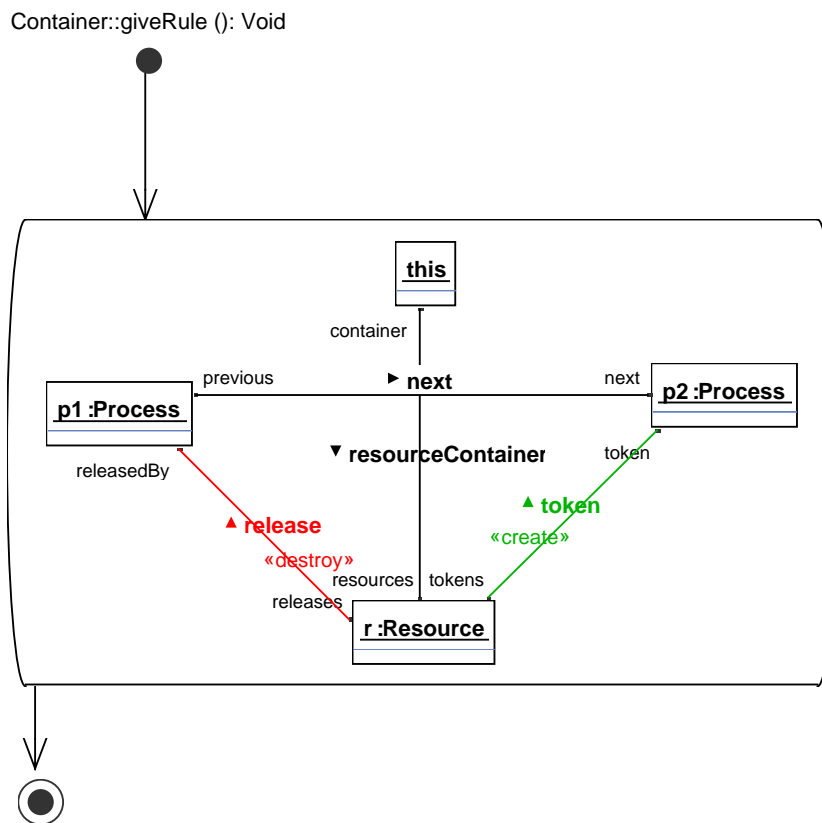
Container::giveRule (): Void

this

container

previous

▶ next

next

p1 :Process

p2 :Process

releasedBy

▼ resourceContainer

token

▲ release

▲ token

«create»

«destroy»

resources

tokens

releases

r :Resource